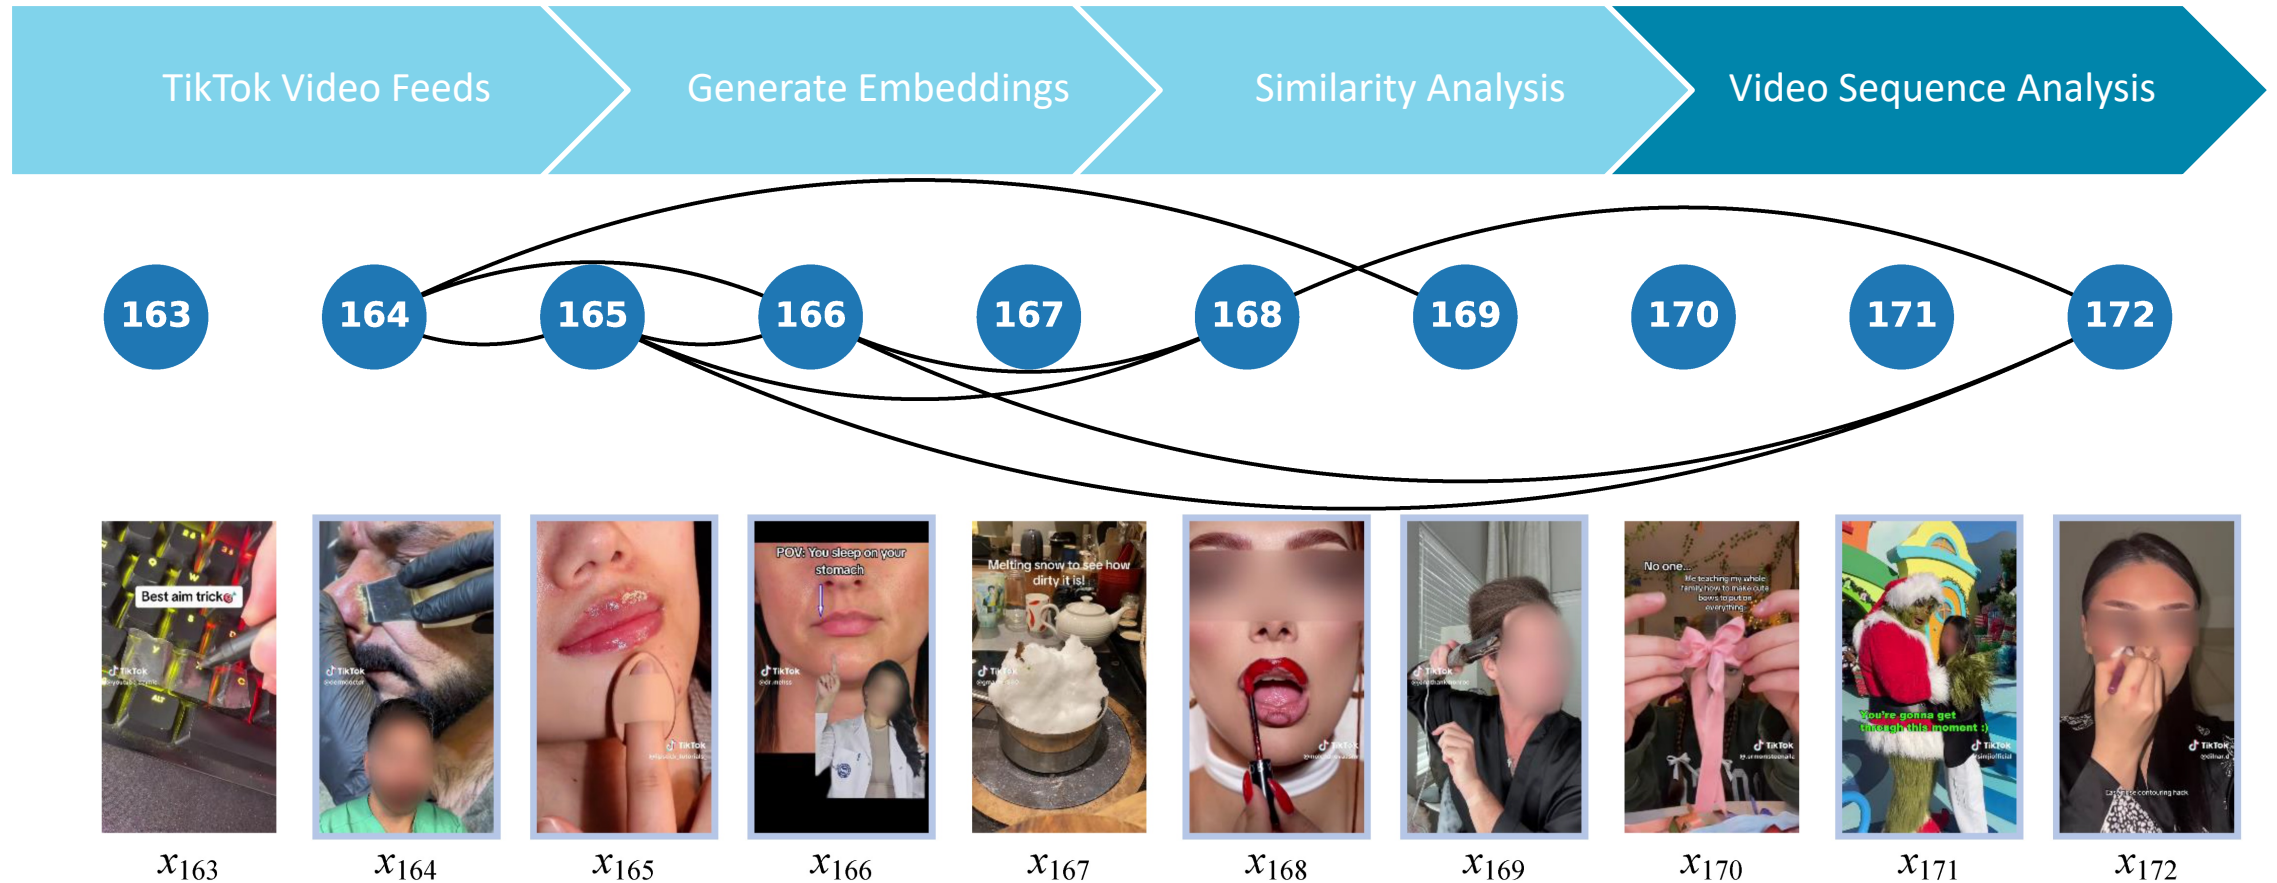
TikTok Video Feeds
Generate Embeddings
Similarity Analysis
Video Sequence Analysis

163 164 165 166 167 168 169 170 171 172

Best aim trick
TikTok
TikTok
TikTok
POV: You sleep on your stomach
TikTok
Melting snow to see how dirty it is!
TikTok
TikTok
TikTok
No one...
Me teaching my whole family how to make cute bows to put on everything
TikTok
You're gonna get through this moment :)
TikTok
TikTok

$x_{163}$ $x_{164}$ $x_{165}$ $x_{166}$ $x_{167}$ $x_{168}$ $x_{169}$ $x_{170}$ $x_{171}$ $x_{172}$